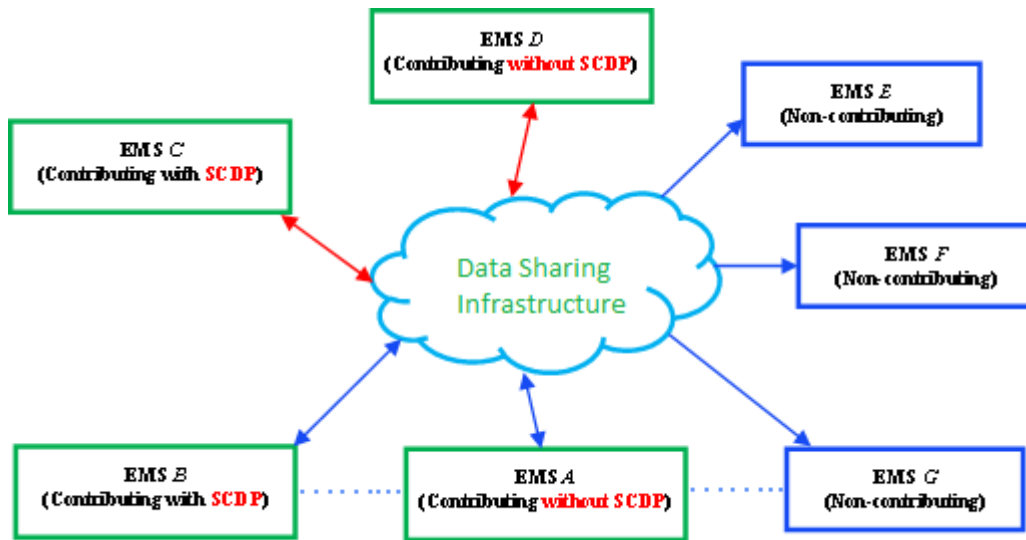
EMS $D$
(Contributing without SCDP)

EMS $E$
(Non-contributing)

EMS $C$
(Contributing with SCDP)

Data Sharing Infrastructure

EMS $F$
(Non-contributing)

EMS $B$
(Contributing with SCDP)

EMS $A$
(Contributing without SCDP)

EMS $G$
(Non-contributing)